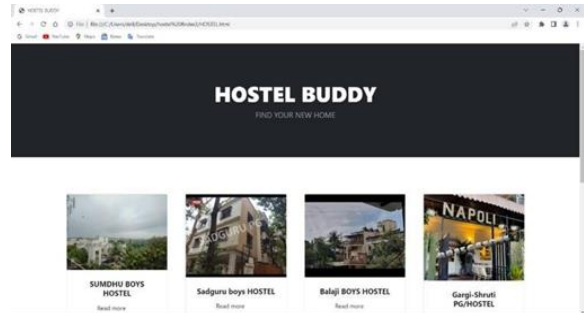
HOSTEL BUDDY
File | file:///C:/Users/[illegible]/Desktop/hostel%20finder/HOSTEL.html
Gmail YouTube Maps News Translate

HOSTEL BUDDY
FIND YOUR NEW HOME

SUMDHU BOYS HOSTEL
Read more

Sadguru boys HOSTEL
Read more

Balaji BOYS HOSTEL
Read more

NAPOLI
Gargi-Shruti PG/HOSTEL